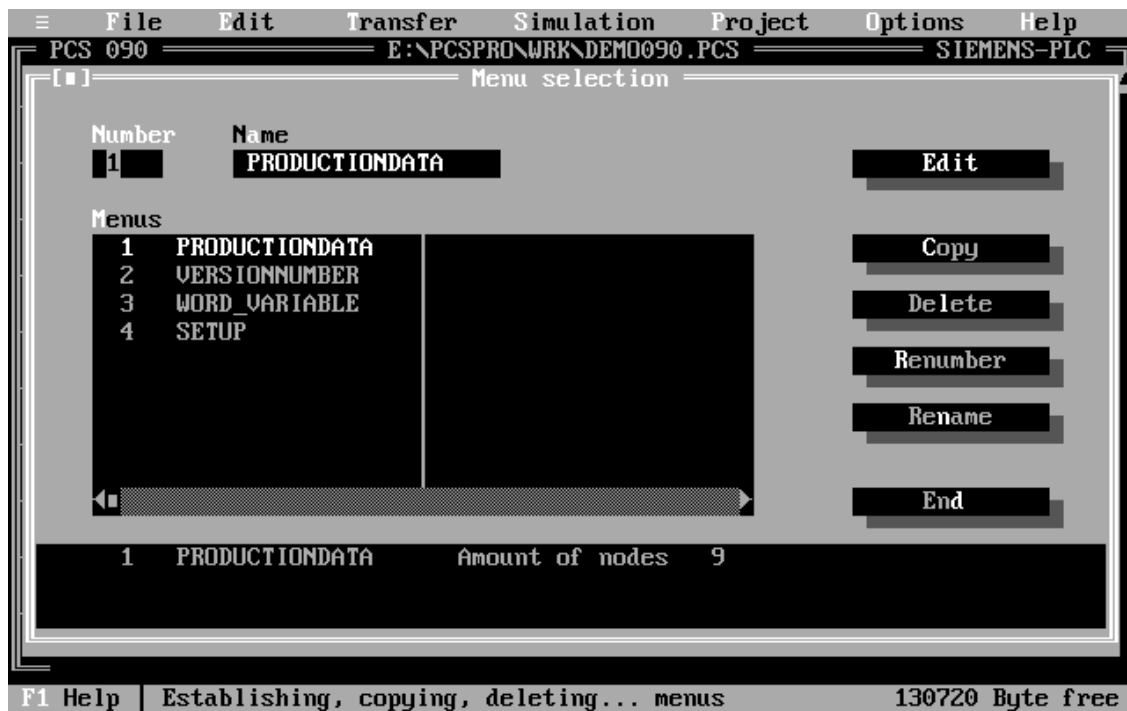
≡ File Edit Transfer Simulation Project Options Help

PCS 090 E:\PCSPRO\WRK\DEMO090.PCS SIEMENS-PLC

[■] Menu selection

Number Name
1 PRODUCTIONDATA

Edit

Menus
1 PRODUCTIONDATA
2 VERSIONNUMBER
3 WORD_VARIABLE
4 SETUP

Copy

Delete

Renumber

Rename

End

1 PRODUCTIONDATA Amount of nodes 9

F1 Help | Establishing, copying, deleting... menus 130720 Byte free